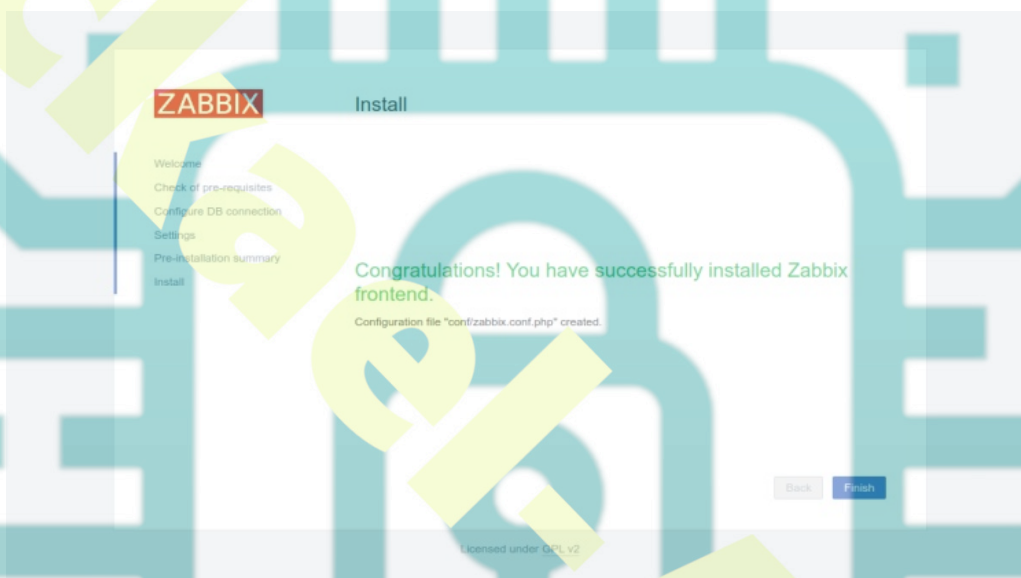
ZABBIX

Install

Welcome
Check of pre-requisites
Configure DB connection
Settings
Pre-installation summary
Install

Congratulations! You have successfully installed Zabbix frontend.

Configuration file "conf/zabbix.conf.php" created.

Back
Finish

Licensed under GPL v2